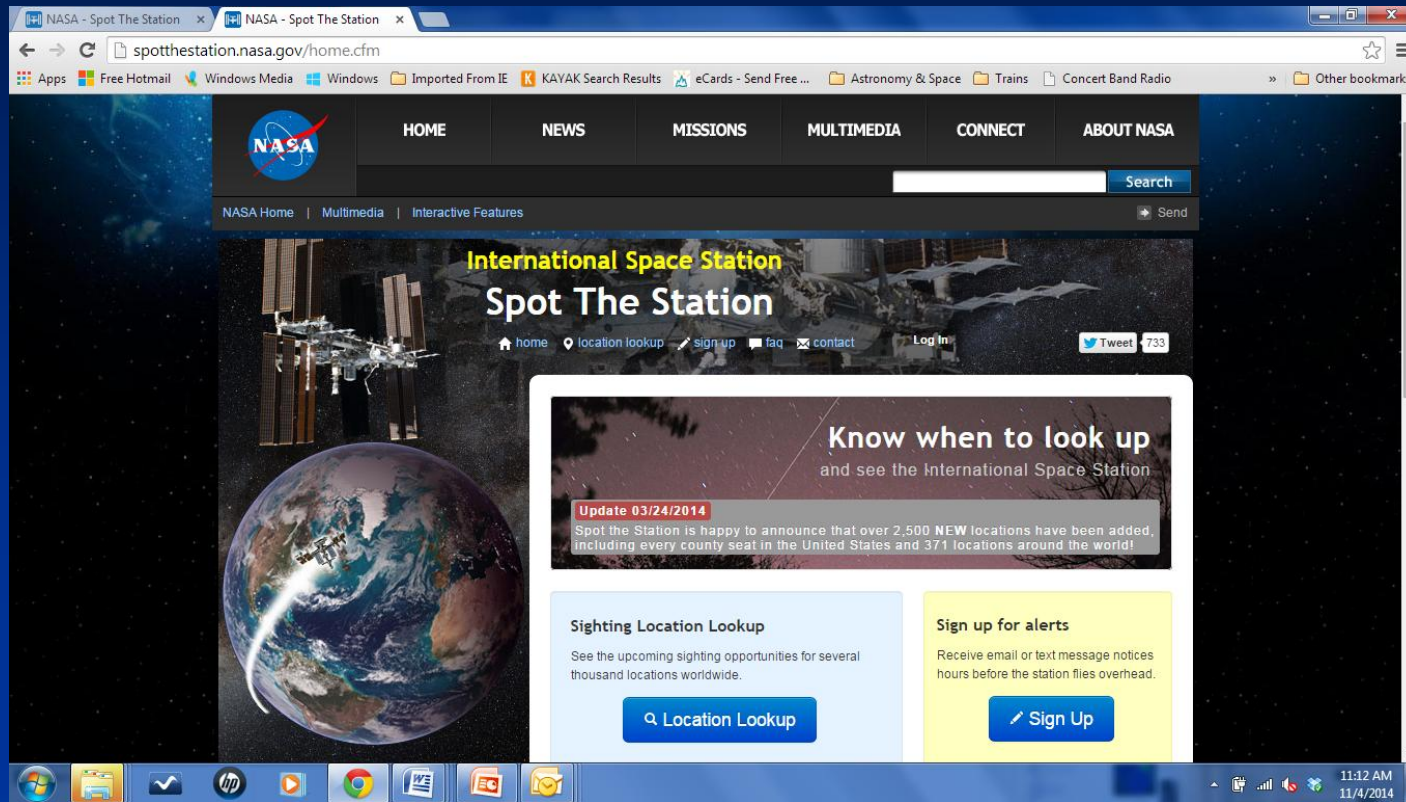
NASA - Spot The Station ×
NASA - Spot The Station ×
spotthestation.nasa.gov/home.cfm
Apps Free Hotmail Windows Media Windows Imported From IE KAYAK Search Results eCards - Send Free ... Astronomy & Space Trains Concert Band Radio » Other bookmark

NASA
HOME NEWS MISSIONS MULTIMEDIA CONNECT ABOUT NASA
Search
NASA Home | Multimedia | Interactive Features
Send

International Space Station
Spot The Station
home location lookup sign up faq contact
Log In
Tweet 733

Know when to look up
and see the International Space Station
Update 03/24/2014
Spot the Station is happy to announce that over 2,500 NEW locations have been added, including every county seat in the United States and 371 locations around the world!

Sighting Location Lookup
See the upcoming sighting opportunities for several thousand locations worldwide.
Location Lookup

Sign up for alerts
Receive email or text message notices hours before the station flies overhead.
Sign Up

11:12 AM
11/4/2014